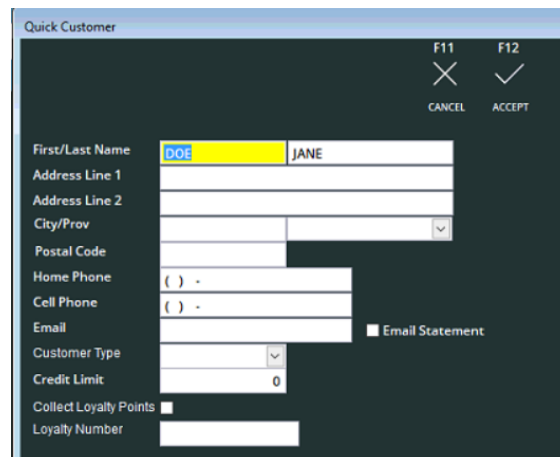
Quick Customer

F11
CANCEL

F12
ACCEPT

First/Last Name DOE JANE
Address Line 1
Address Line 2
City/Prov
Postal Code
Home Phone ( ) -
Cell Phone ( ) -
Email
Email Statement
Customer Type
Credit Limit 0
Collect Loyalty Points
Loyalty Number